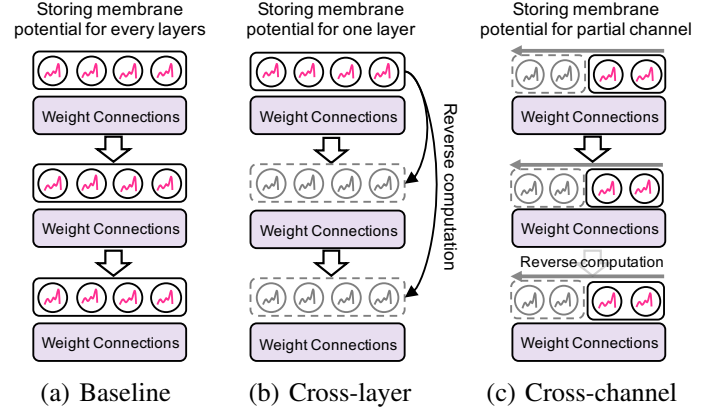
Storing membrane potential for every layers

Weight Connections

Weight Connections

Weight Connections

(a) Baseline

Storing membrane potential for one layer

Weight Connections

Weight Connections

Reverse computation

(b) Cross-layer

Storing membrane potential for partial channel

Weight Connections

Weight Connections

Reverse computation

Weight Connections

(c) Cross-channel